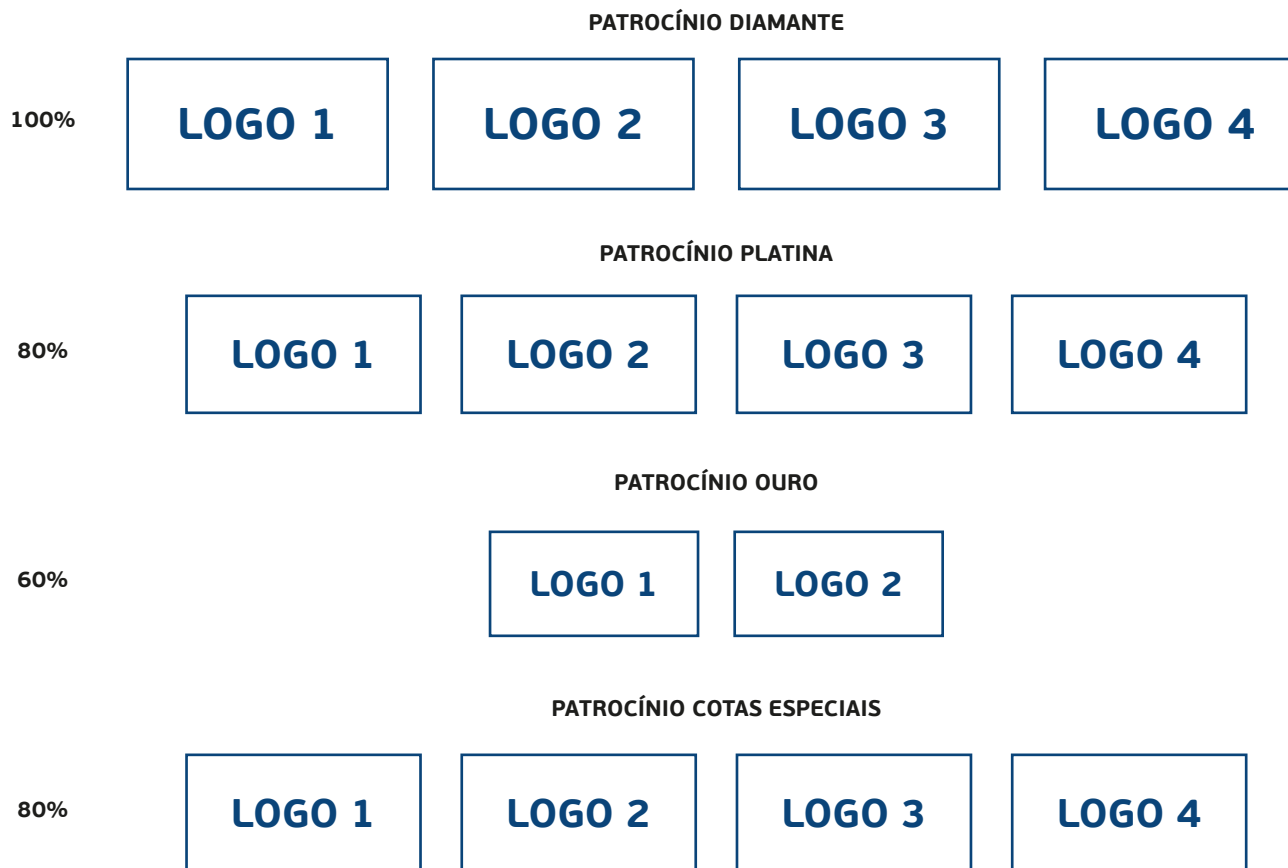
PATROCÍNIO DIAMANTE

100%

LOGO 1 LOGO 2 LOGO 3 LOGO 4

PATROCÍNIO PLATINA

80%

LOGO 1 LOGO 2 LOGO 3 LOGO 4

PATROCÍNIO OURO

60%

LOGO 1 LOGO 2

PATROCÍNIO COTAS ESPECIAIS

80%

LOGO 1 LOGO 2 LOGO 3 LOGO 4